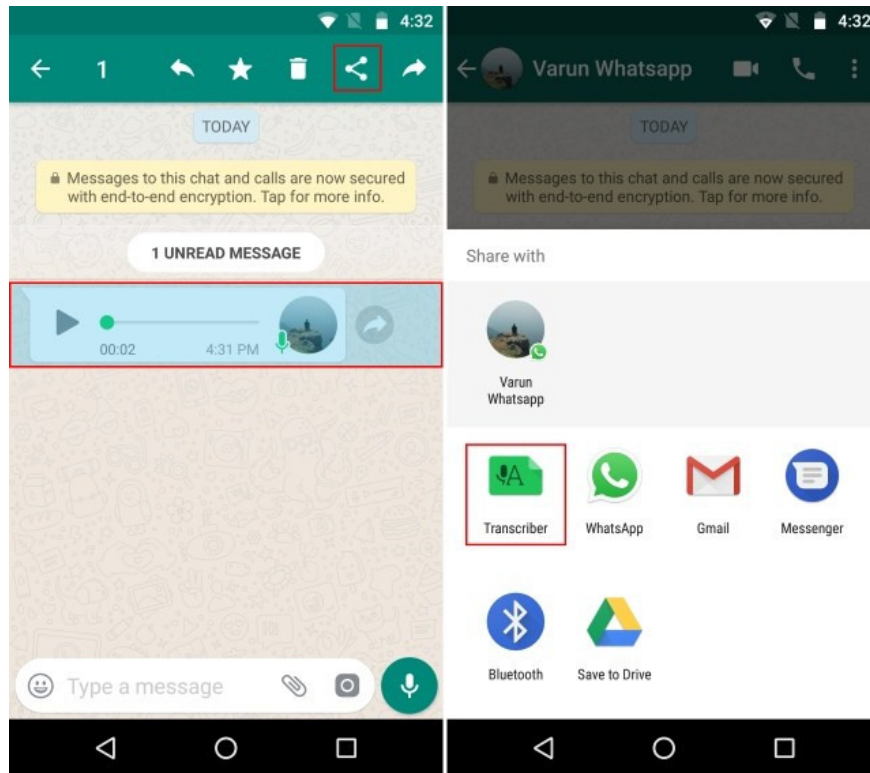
4:32

1

TODAY

Messages to this chat and calls are now secured with end-to-end encryption. Tap for more info.

1 UNREAD MESSAGE

00:02

4:31 PM

Type a message

4:32

Varun Whatsapp

TODAY

Messages to this chat and calls are now secured with end-to-end encryption. Tap for more info.

Share with

Varun Whatsapp

Transcriber

WhatsApp

Gmail

Messenger

Bluetooth

Save to Drive